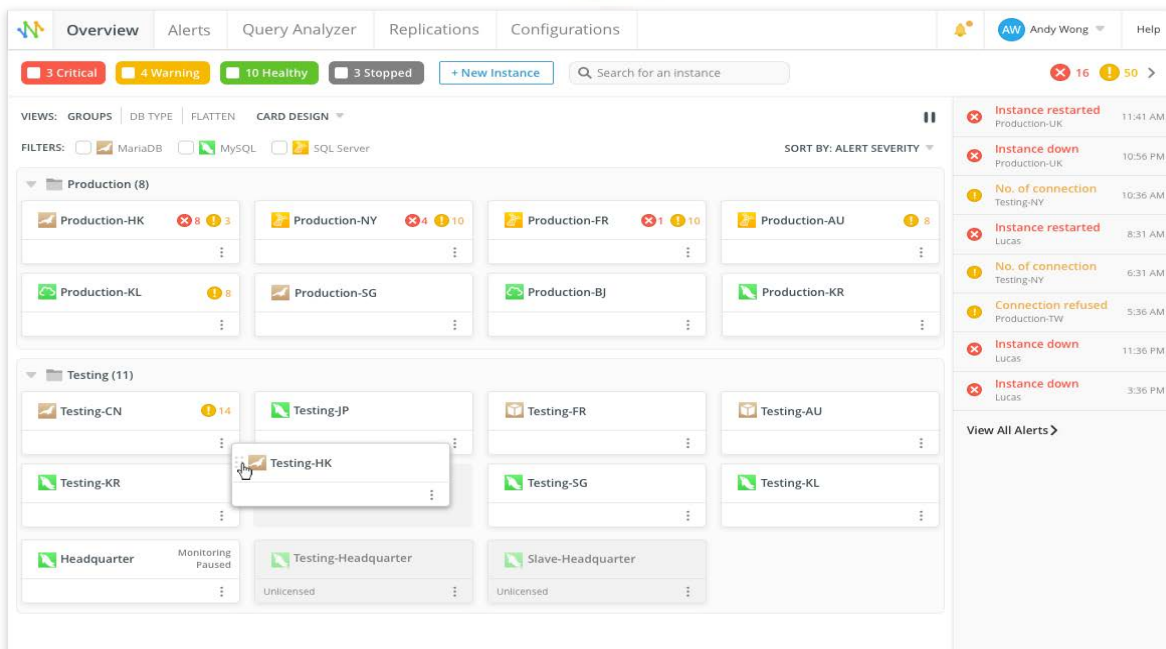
Overview Alerts Query Analyzer Replications Configurations

AW Andy Wong Help

3 Critical 4 Warning 10 Healthy 3 Stopped + New Instance Search for an instance

16 50

VIEWS: GROUPS | DB TYPE | FLATTEN CARD DESIGN

FILTERS: MariaDB MySQL SQL Server

SORT BY: ALERT SEVERITY

Production (8)

Production-HK 8 3
Production-NY 4 10
Production-FR 1 10
Production-AU 8
Production-KL 8
Production-SG
Production-BJ
Production-KR

Testing (11)

Testing-CN 14
Testing-JP
Testing-FR
Testing-AU
Testing-HK
Testing-KR
Testing-SG
Testing-KL
Headquarter Monitoring Paused
Testing-Headquarter Unlicensed
Slave-Headquarter Unlicensed

Instance restarted Production-UK 11:41 AM
Instance down Production-UK 10:56 PM
No. of connection Testing-NY 10:36 AM
Instance restarted Lucas 8:31 AM
No. of connection Testing-NY 6:31 AM
Connection refused Production-TW 5:36 AM
Instance down Lucas 11:36 PM
Instance down Lucas 3:36 PM

View All Alerts